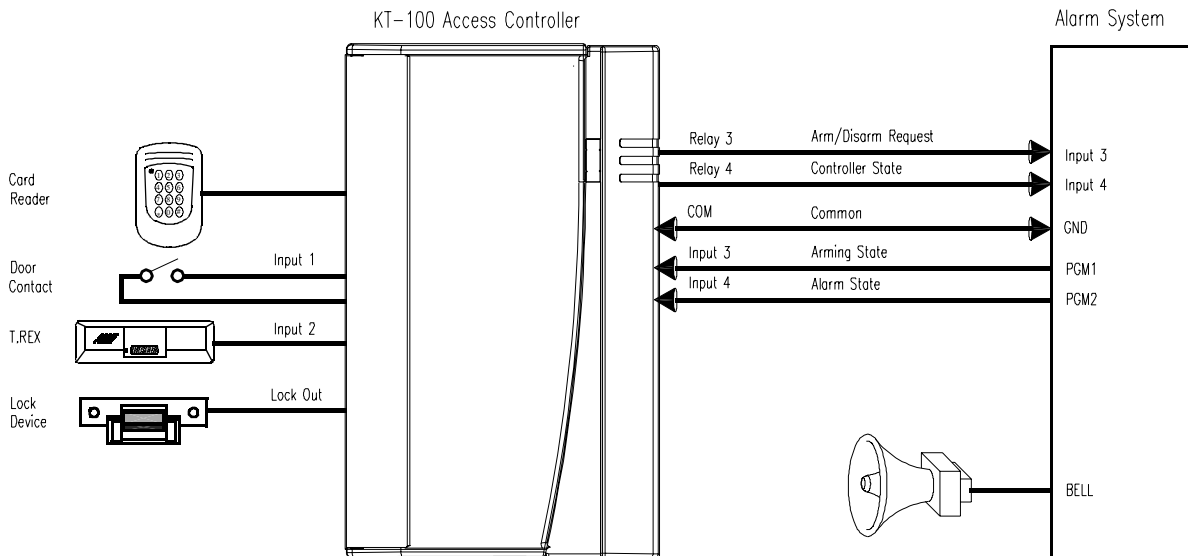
KT–100 Access Controller

Alarm System

Card Reader

Door Contact

Input 1

T.REX

Input 2

Lock Device

Lock Out

Relay 3

Arm/Disarm Request

Input 3

Relay 4

Controller State

Input 4

COM

Common

GND

Input 3

Arming State

PGM1

Input 4

Alarm State

PGM2

BELL